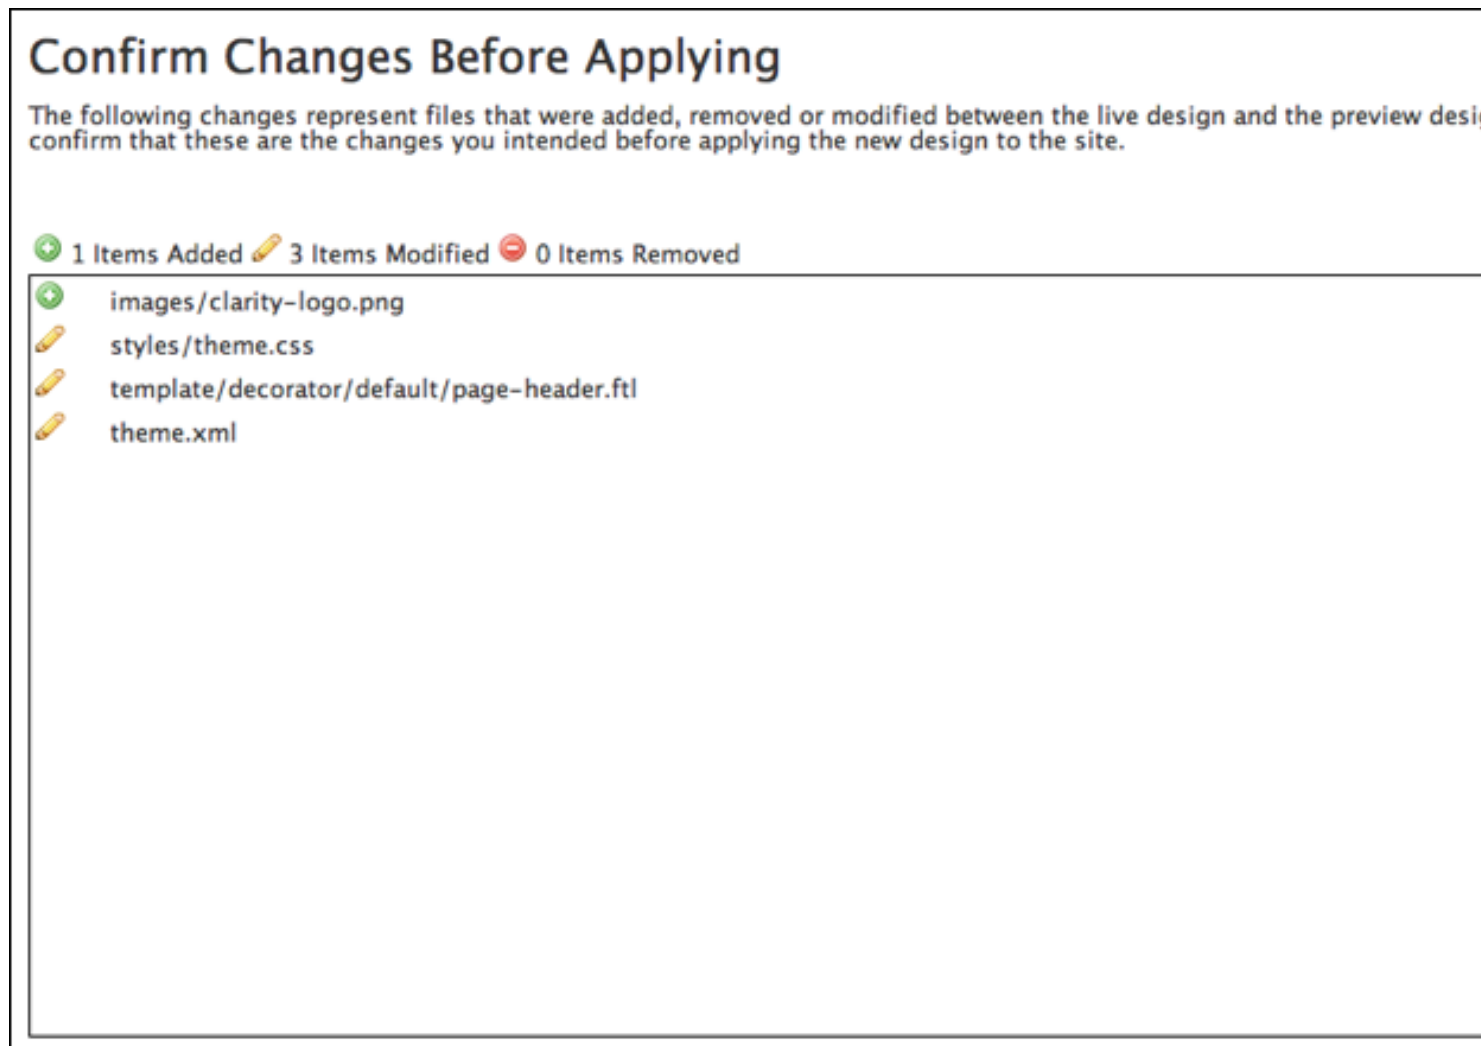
Confirm Changes Before Applying

The following changes represent files that were added, removed or modified between the live design and the preview desi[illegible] confirm that these are the changes you intended before applying the new design to the site.

1 Items Added 3 Items Modified 0 Items Removed

images/clarity-logo.png
styles/theme.css
template/decorator/default/page-header.ftl
theme.xml